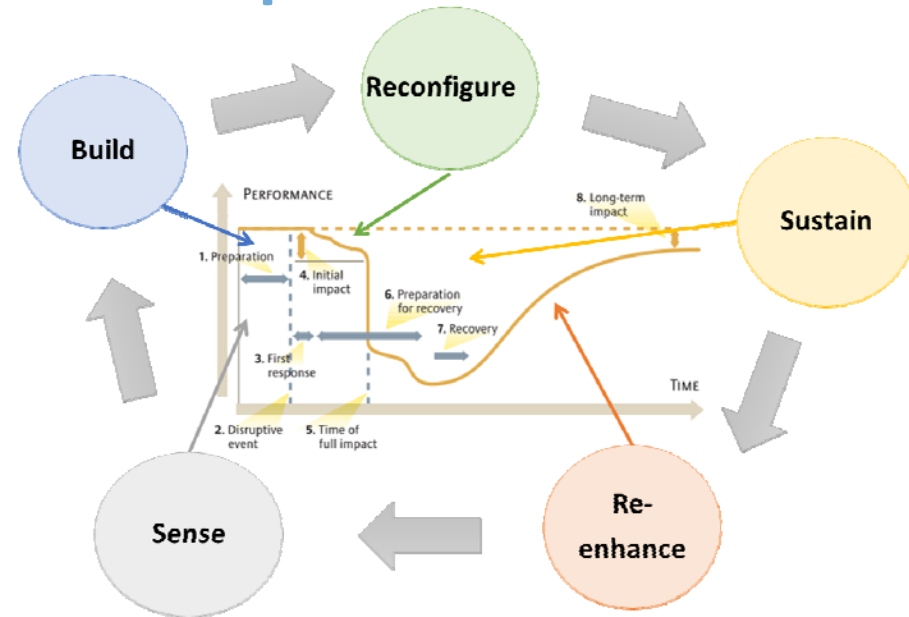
Build

Reconfigure

Sustain

Re-enhance

Sense

PERFORMANCE

TIME

1. Preparation

2. Disruptive event

3. First response

4. Initial impact

5. Time of full impact

6. Preparation for recovery

7. Recovery

8. Long-term impact